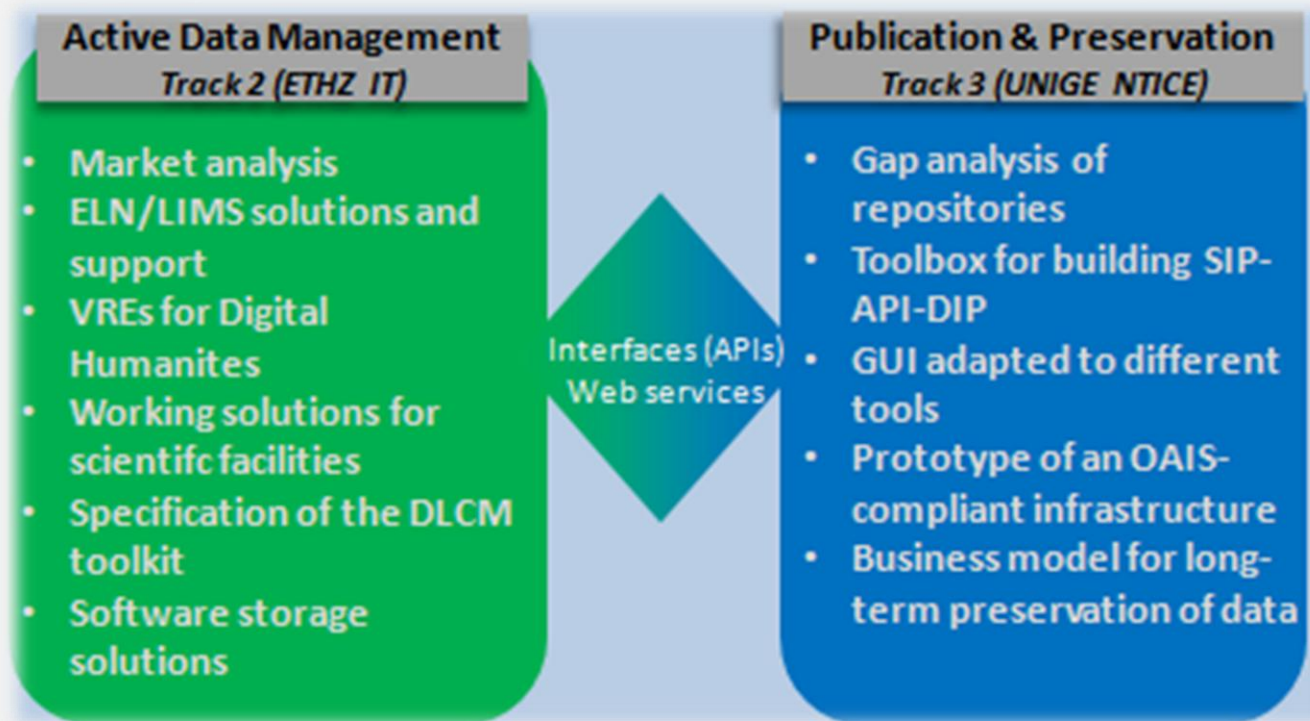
Active Data Management
Track 2 (ETHZ IT)

- Market analysis
- ELN/LIMS solutions and support
- VREs for Digital Humanites
- Working solutions for scientifc facilities
- Specification of the DLCM toolkit
- Software storage solutions

Interfaces (APIs)
Web services

Publication & Preservation
Track 3 (UNIGE NTICE)

- Gap analysis of repositories
- Toolbox for building SIP-API-DIP
- GUI adapted to different tools
- Prototype of an OAIS-compliant infrastructure
- Business model for long-term preservation of data